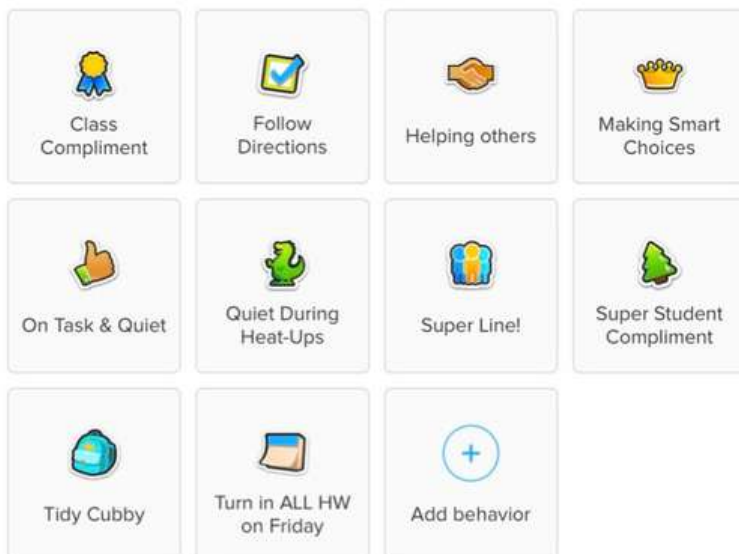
Class Compliment

Follow Directions

Helping others

Making Smart Choices

On Task & Quiet

Quiet During Heat-Ups

Super Line!

Super Student Compliment

Tidy Cubby

Turn in ALL HW on Friday

+

Add behavior